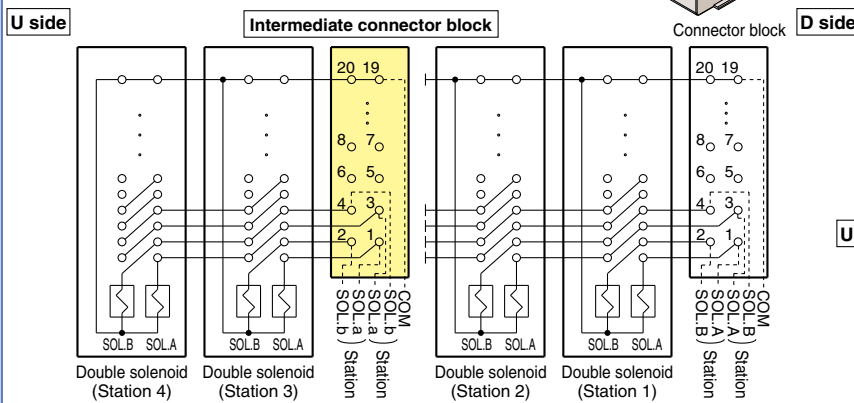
U side

Intermediate connector block

Connector block

D side

U

20 19

8 7

6 5

4 3

2 1

SOL.b
SOL.b
SOL.a
SOL.a
COM
Station
Station

20 19

8 7

6 5

4 3

2 1

SOL.B
SOL.B
SOL.A
SOL.A
COM
Station
Station

SOL.B SOL.A

SOL.B SOL.A

SOL.B SOL.A

SOL.B SOL.A

Double solenoid (Station 4)

Double solenoid (Station 3)

Double solenoid (Station 2)

Double solenoid (Station 1)